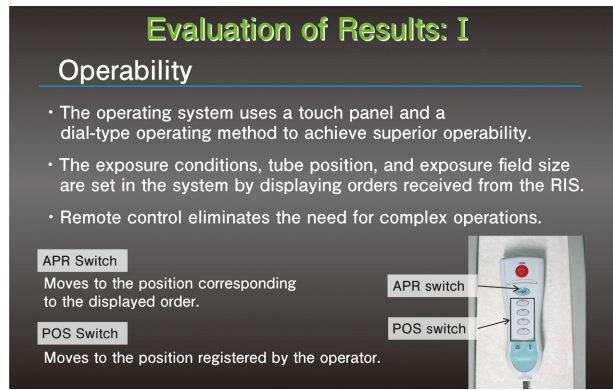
Evaluation of Results: I

Operability

・The operating system uses a touch panel and a dial-type operating method to achieve superior operability.

・The exposure conditions, tube position, and exposure field size are set in the system by displaying orders received from the RIS.

・Remote control eliminates the need for complex operations.

APR Switch

Moves to the position corresponding to the displayed order.

POS Switch

Moves to the position registered by the operator.

APR switch

POS switch